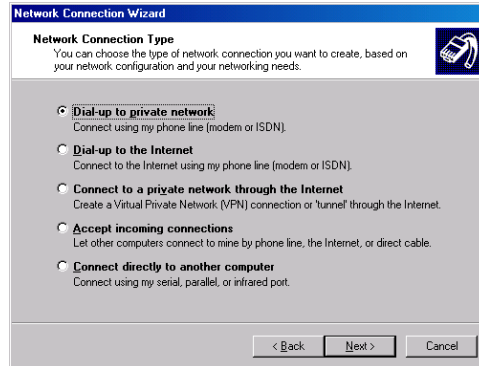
Network Connection Wizard

Network Connection Type
You can choose the type of network connection you want to create, based on your network configuration and your networking needs.

Dial-up to private network
Connect using my phone line (modem or ISDN).

Dial-up to the Internet
Connect to the Internet using my phone line (modem or ISDN).

Connect to a private network through the Internet
Create a Virtual Private Network (VPN) connection or 'tunnel' through the Internet.

Accept incoming connections
Let other computers connect to mine by phone line, the Internet, or direct cable.

Connect directly to another computer
Connect using my serial, parallel, or infrared port.

< Back   Next >   Cancel